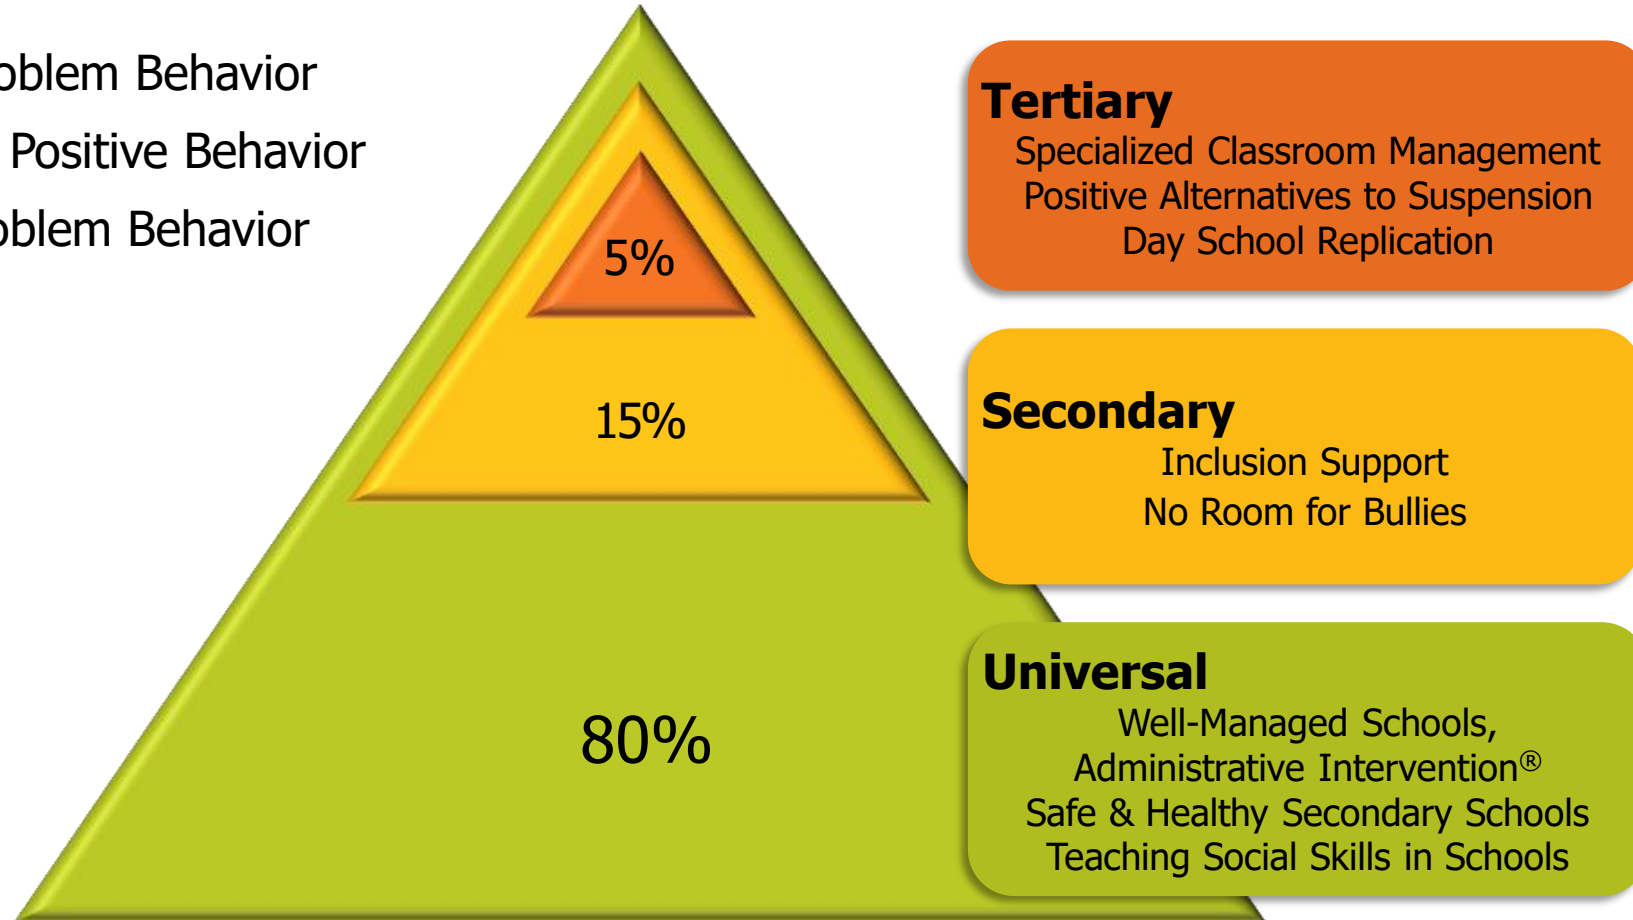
oblem Behavior
Positive Behavior
oblem Behavior

5%

15%

80%

Tertiary
Specialized Classroom Management
Positive Alternatives to Suspension
Day School Replication

Secondary
Inclusion Support
No Room for Bullies

Universal
Well-Managed Schools,
Administrative Intervention®
Safe & Healthy Secondary Schools
Teaching Social Skills in Schools